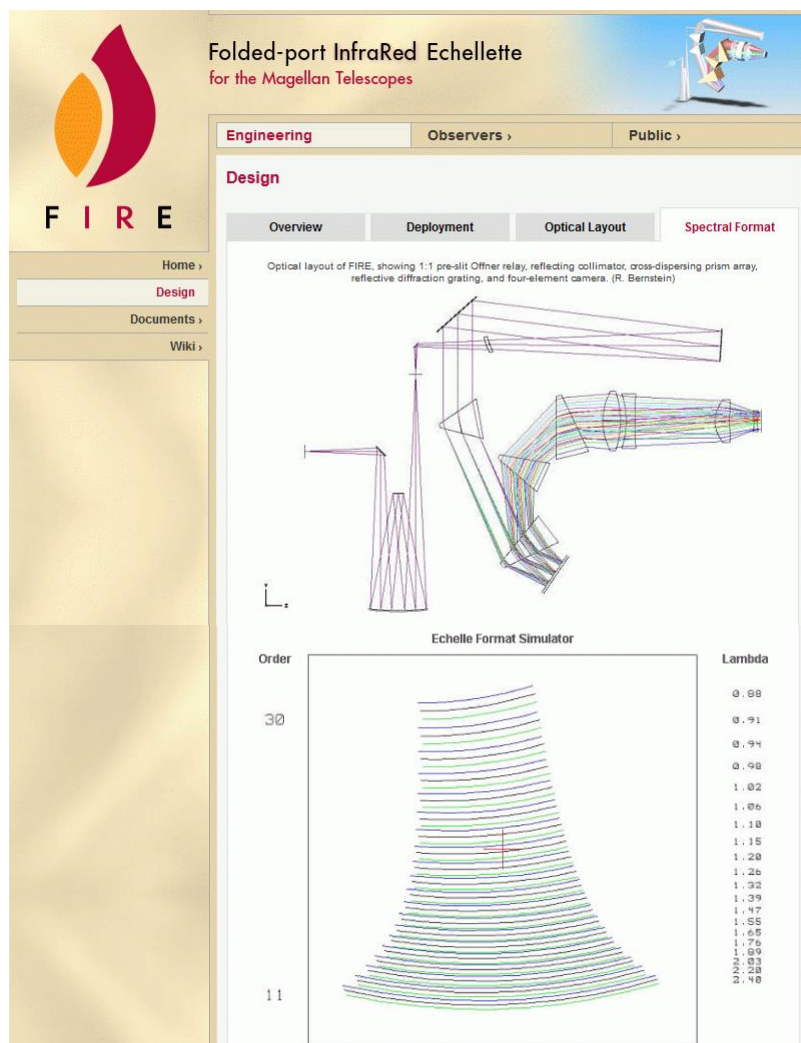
Folded-port InfraRed Echellette
for the Magellan Telescopes

FIRE

Engineering | Observers › | Public ›

Home ›
Design
Documents ›
Wiki ›

Design

Overview | Deployment | Optical Layout | Spectral Format

Optical layout of FIRE, showing 1:1 pre-slit Offner relay, reflecting collimator, cross-dispersing prism array, reflective diffraction grating, and four-element camera. (R. Bernstein)

Echelle Format Simulator

Order

30

11

Lambda

0.88
0.91
0.94
0.98
1.02
1.06
1.10
1.15
1.20
1.26
1.32
1.39
1.47
1.55
1.65
1.76
1.89
2.03
2.20
2.40